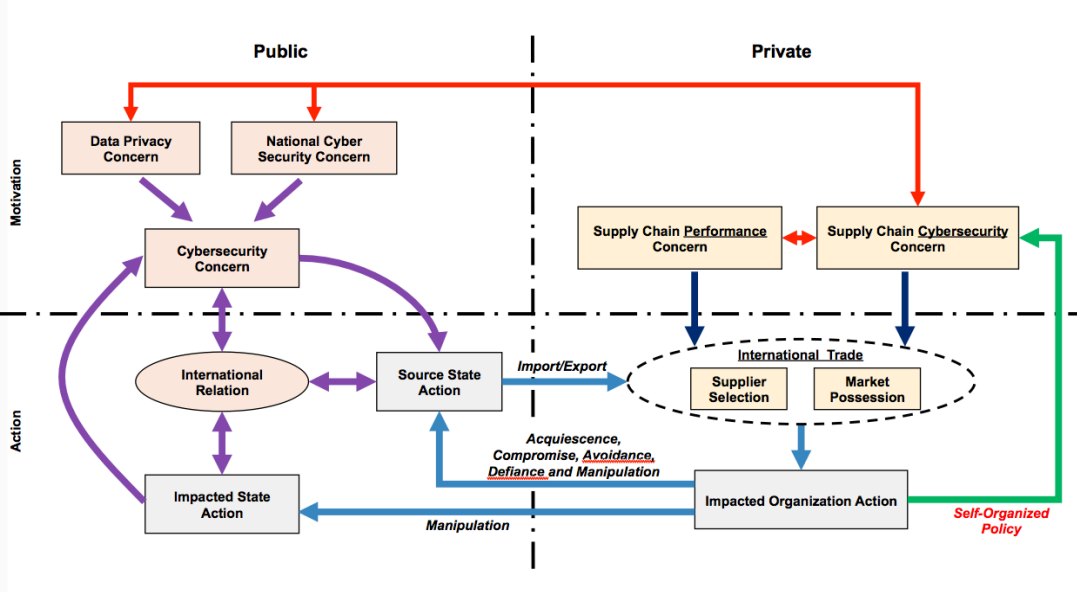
Public

Private

Motivation

Action

Data Privacy Concern

National Cyber Security Concern

Cybersecurity Concern

Supply Chain Performance Concern

Supply Chain Cybersecurity Concern

International Relation

Source State Action

Import/Export

International Trade

Supplier Selection

Market Possession

Acquiescence, Compromise, Avoidance, Defiance and Manipulation

Impacted State Action

Impacted Organization Action

Manipulation

Self-Organized Policy